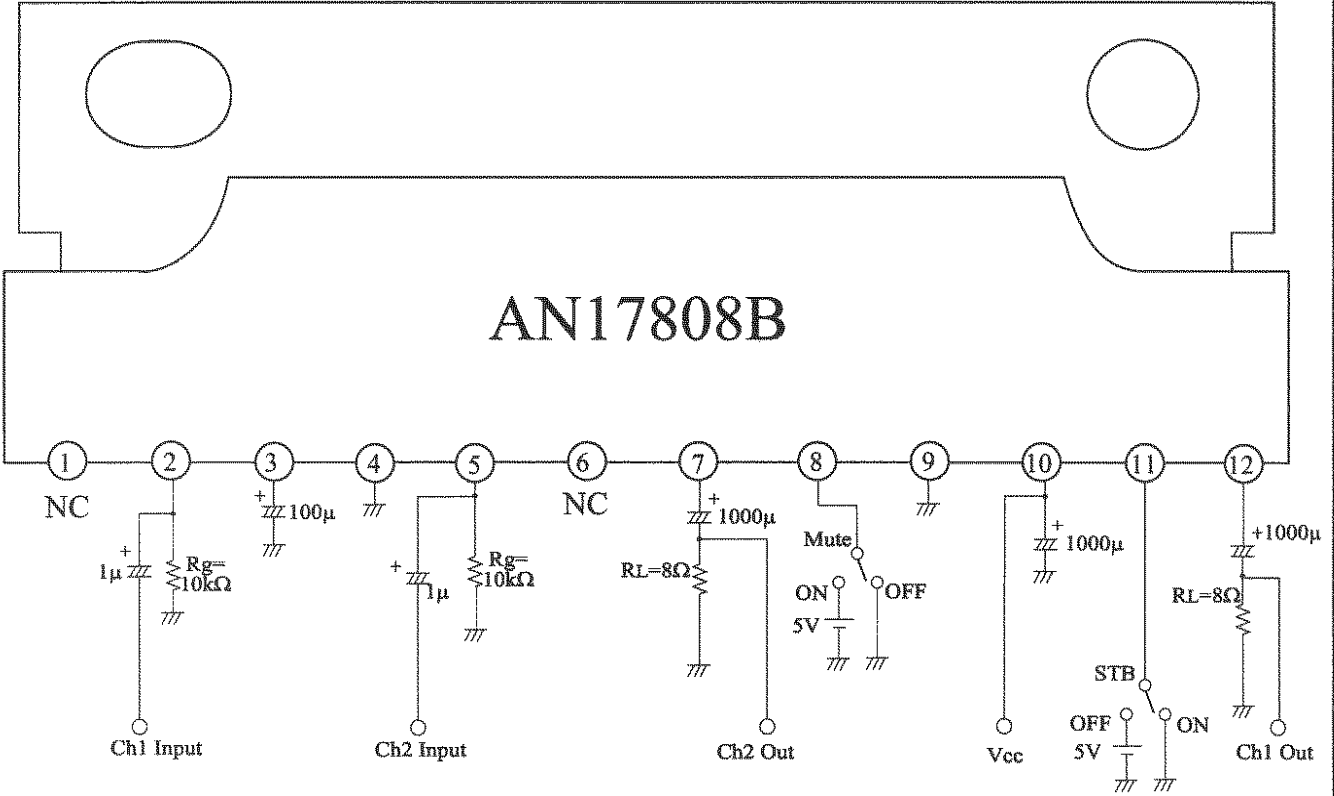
AN17808B

1 2 3 4 5 6 7 8 9 10 11 12

NC

+
1μ

Rg=
10kΩ

Ch1 Input

+
100μ

+
1μ

Rg=
10kΩ

Ch2 Input

NC

+
1000μ

RL=8Ω

Ch2 Out

Mute

ON

OFF

5V

+
1000μ

Vcc

STB

OFF

ON

5V

+1000μ

RL=8Ω

Ch1 Out